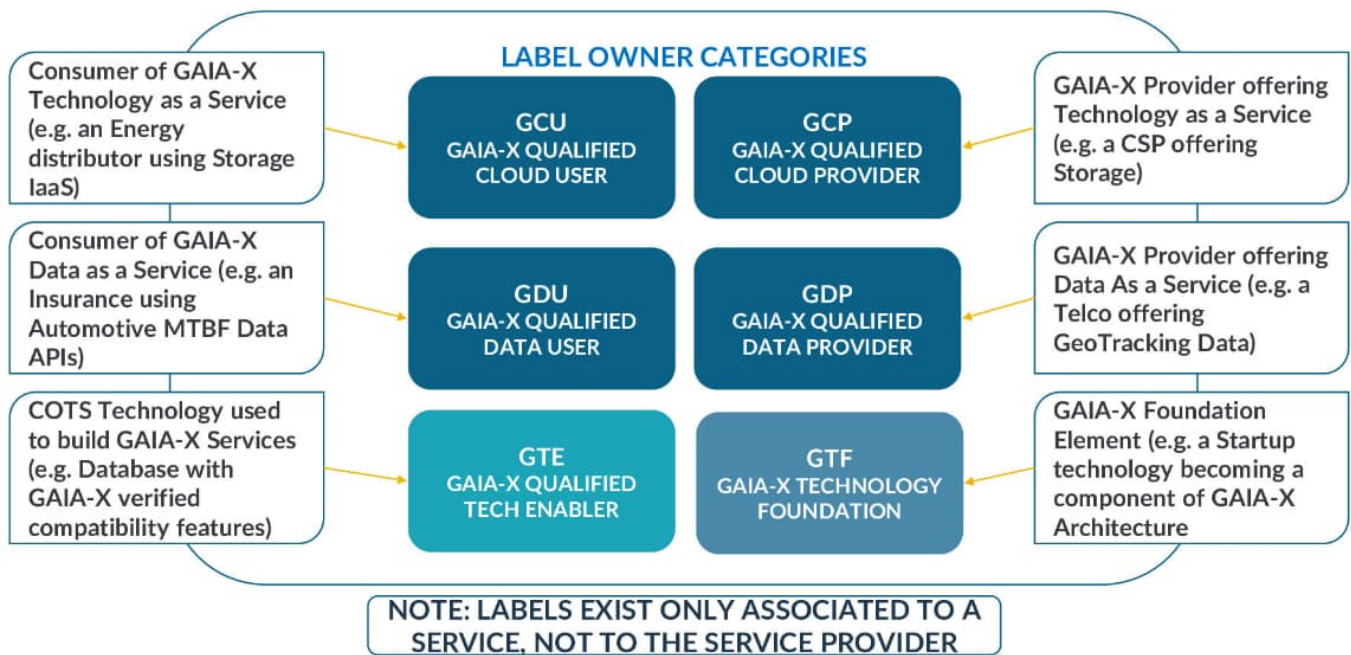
LABEL OWNER CATEGORIES

Consumer of GAIA-X Technology as a Service (e.g. an Energy distributor using Storage IaaS)

GCU
GAIA-X QUALIFIED CLOUD USER

GCP
GAIA-X QUALIFIED CLOUD PROVIDER

GAIA-X Provider offering Technology as a Service (e.g. a CSP offering Storage)

Consumer of GAIA-X Data as a Service (e.g. an Insurance using Automotive MTBF Data APIs)

GDU
GAIA-X QUALIFIED DATA USER

GDP
GAIA-X QUALIFIED DATA PROVIDER

GAIA-X Provider offering Data As a Service (e.g. a Telco offering GeoTracking Data)

COTS Technology used to build GAIA-X Services (e.g. Database with GAIA-X verified compatibility features)

GTE
GAIA-X QUALIFIED TECH ENABLER

GTF
GAIA-X TECHNOLOGY FOUNDATION

GAIA-X Foundation Element (e.g. a Startup technology becoming a component of GAIA-X Architecture

NOTE: LABELS EXIST ONLY ASSOCIATED TO A SERVICE, NOT TO THE SERVICE PROVIDER